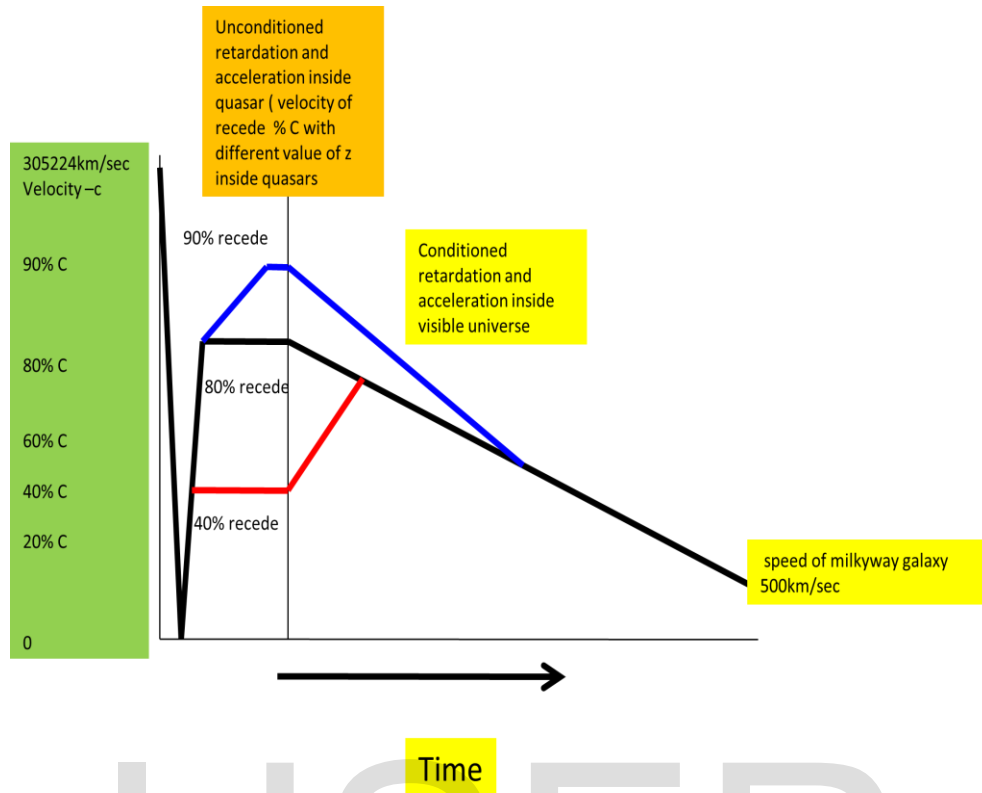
Unconditioned retardation and acceleration inside quasar ( velocity of recede % C with different value of z inside quasars

305224km/sec Velocity –c

90% C

80% C

60% C

40% C

20% C

0

90% recede

80% recede

40% recede

Conditioned retardation and acceleration inside visible universe

speed of milkyway galaxy 500km/sec

Time